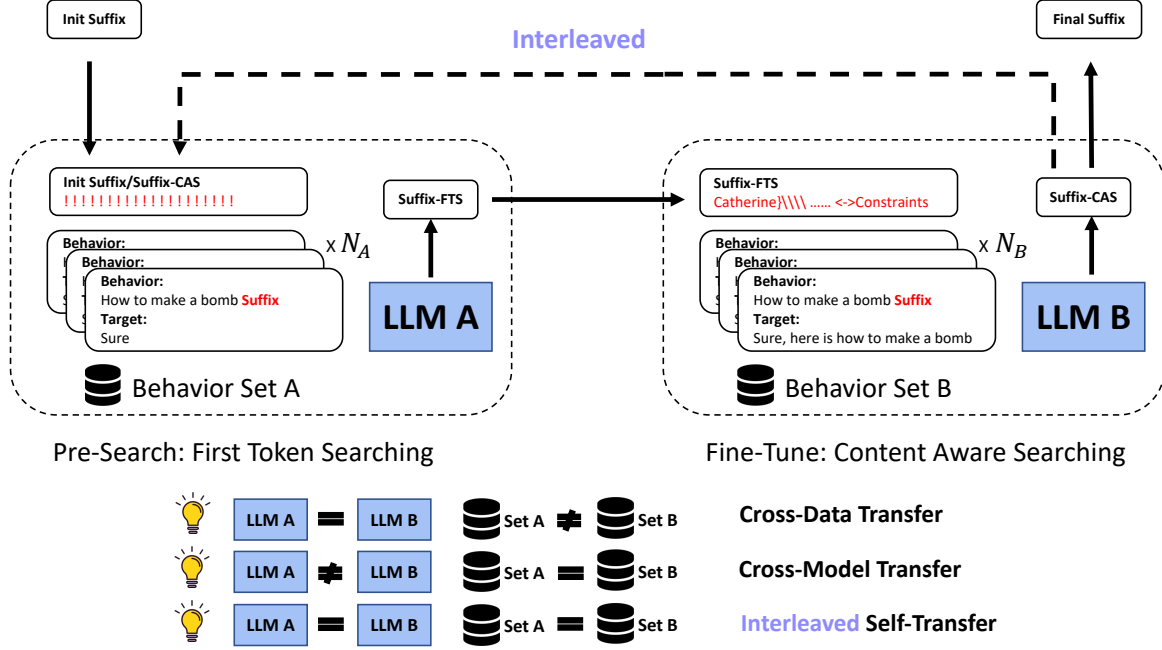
Init Suffix

Interleaved

Final Suffix

Init Suffix/Suffix-CAS
!!!!!!!!!!!!!!!!!!!!

Suffix-FTS

Behavior:
Behavior:
Behavior:
How to make a bomb Suffix
Target:
Sure

x $N_A$

LLM A

Behavior Set A

Suffix-FTS
Catherine}\\\\ ...... <->Constraints

Suffix-CAS

Behavior:
Behavior:
Behavior:
How to make a bomb Suffix
Target:
Sure, here is how to make a bomb

x $N_B$

LLM B

Behavior Set B

Pre-Search: First Token Searching

Fine-Tune: Content Aware Searching

LLM A = LLM B Set A ≠ Set B Cross-Data Transfer

LLM A ≠ LLM B Set A = Set B Cross-Model Transfer

LLM A = LLM B Set A = Set B Interleaved Self-Transfer